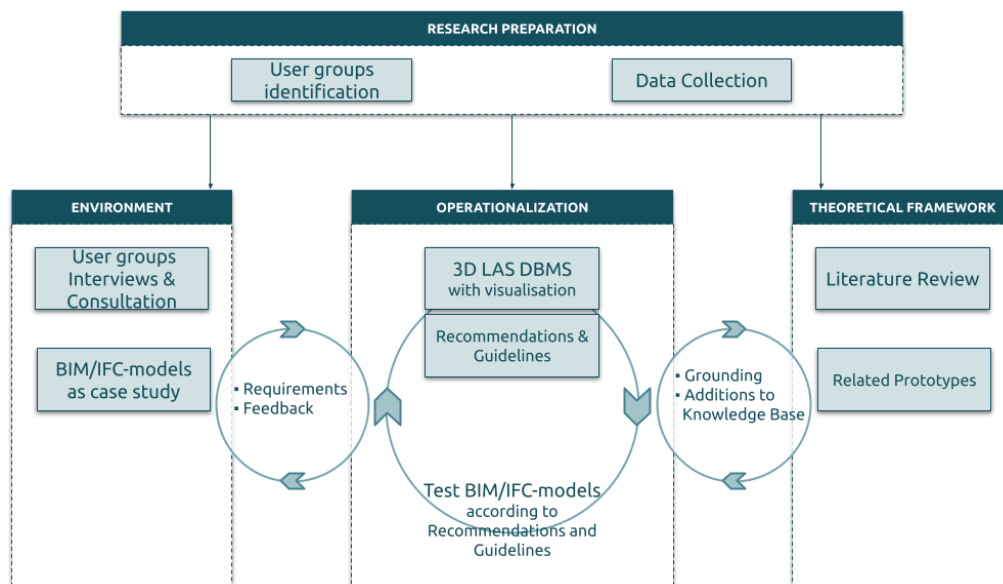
RESEARCH PREPARATION

User groups identification

Data Collection

ENVIRONMENT

User groups Interviews & Consultation

BIM/IFC-models as case study

▪ Requirements
▪ Feedback

OPERATIONALIZATION

3D LAS DBMS with visualisation

Recommendations & Guidelines

Test BIM/IFC-models according to Recommendations and Guidelines

▪ Grounding
▪ Additions to Knowledge Base

THEORETICAL FRAMEWORK

Literature Review

Related Prototypes